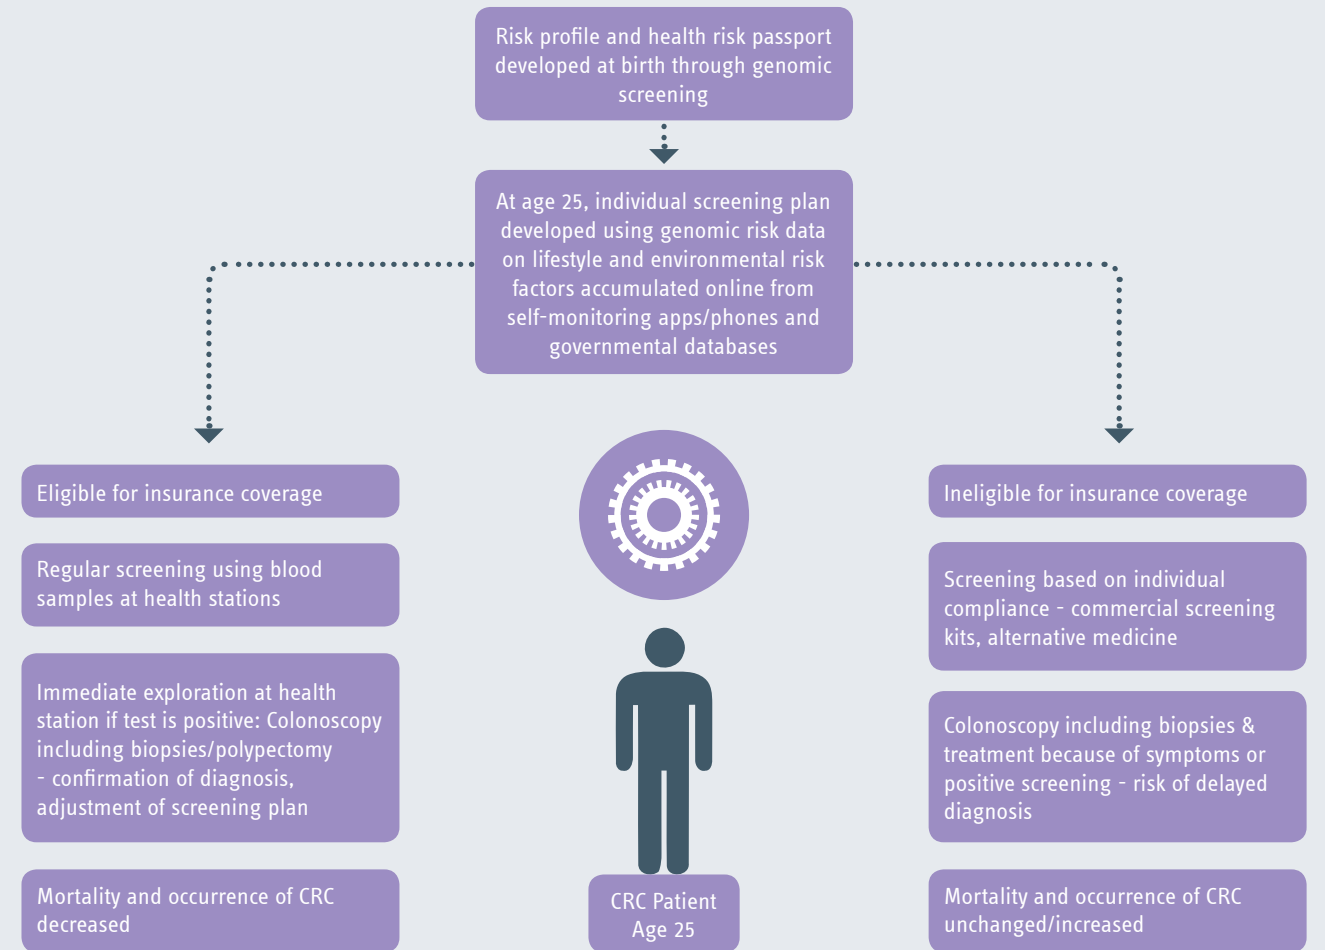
Risk profile and health risk passport developed at birth through genomic screening

At age 25, individual screening plan developed using genomic risk data on lifestyle and environmental risk factors accumulated online from self-monitoring apps/phones and governmental databases

Eligible for insurance coverage

Regular screening using blood samples at health stations

Immediate exploration at health station if test is positive: Colonoscopy including biopsies/polypectomy - confirmation of diagnosis, adjustment of screening plan

Mortality and occurrence of CRC decreased

CRC Patient Age 25

Ineligible for insurance coverage

Screening based on individual compliance - commercial screening kits, alternative medicine

Colonoscopy including biopsies & treatment because of symptoms or positive screening - risk of delayed diagnosis

Mortality and occurrence of CRC unchanged/increased